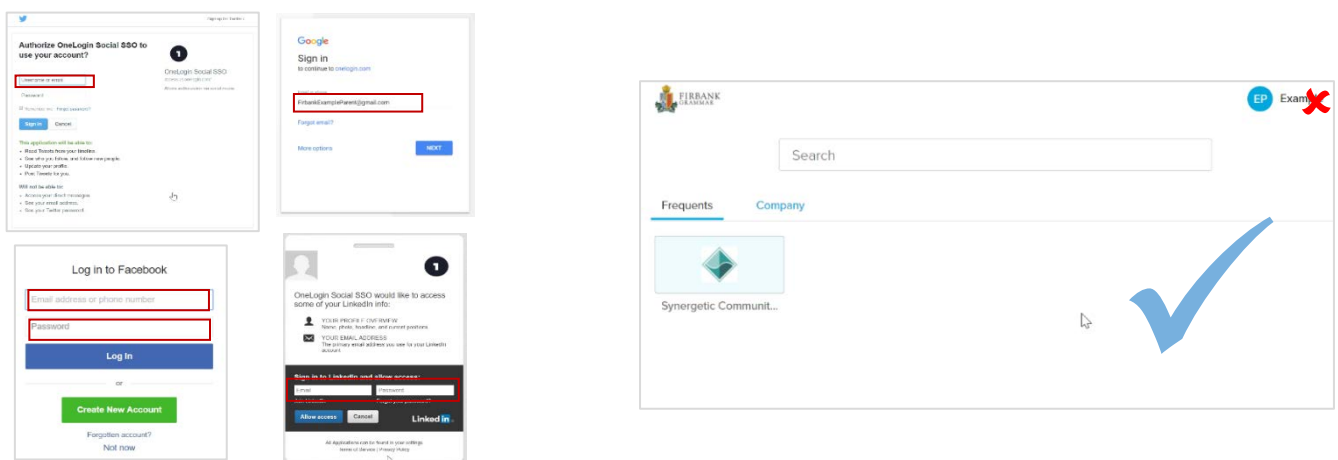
Sign up for Twitter

Authorize OneLogin Social SSO to use your account?

Username or email

Password

Remember me · Forgot password?

Sign In Cancel

OneLogin Social SSO

This application will be able to:
• Read Tweets from your timeline.
• See who you follow, and follow new people.
• Update your profile.
• Post Tweets for you.

Will not be able to:
• Access your direct messages.
• See your email address.
• See your Twitter password.

Google

Sign in

to continue to onelogin.com

FirbankExampleParent@gmail.com

Forgot email?

More options

NEXT

Log in to Facebook

Email address or phone number

Password

Log In

or

Create New Account

Forgotten account?

Not now

OneLogin Social SSO would like to access some of your LinkedIn info:

YOUR PROFILE OVERVIEW
Name, photo, headline, and current positions

YOUR EMAIL ADDRESS
The primary email address you use for your LinkedIn account

Sign in to LinkedIn and allow access:

Email

Password

Allow access

Cancel

LinkedIn

All Applications can be found in your settings
Terms of Service | Privacy Policy

FIRBANK GRAMMAR

EP Exam

Search

Frequents

Company

Synergetic Communit...